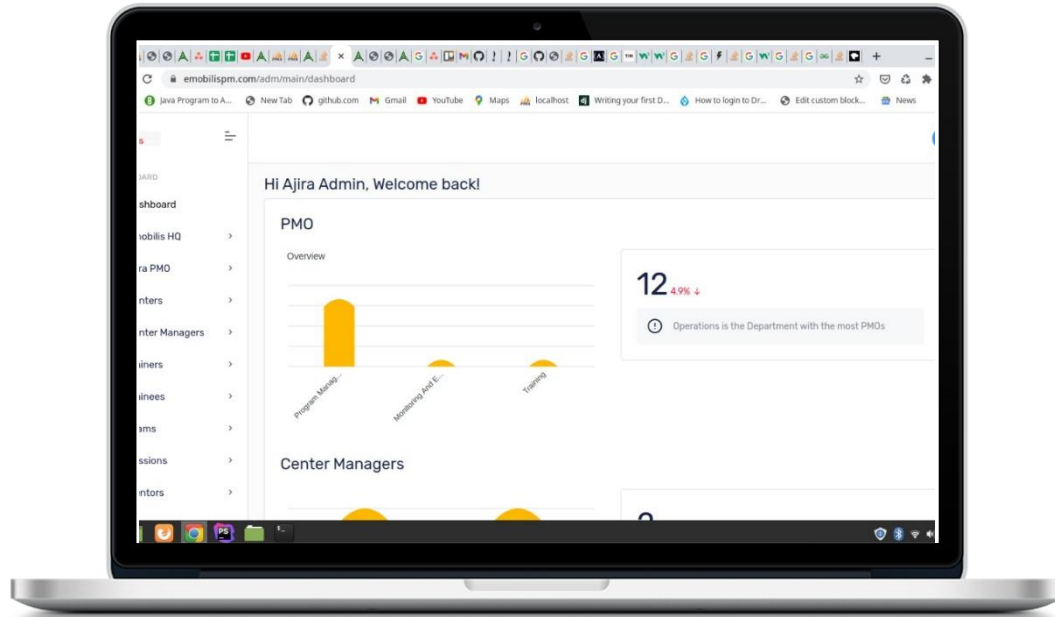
emobilispm.com/adm/main/dashboard

Java Program to A... New Tab github.com Gmail YouTube Maps localhost Writing your first D... How to login to Dr... Edit custom block... News

s

OARD

shboard

obilis HQ

ra PMO

nters

nter Managers

iners

inees

ams

ssions

ntors

Hi Ajira Admin, Welcome back!

PMO

Overview

Program Manag...

Monitoring And E...

Training

12 4.9% ↓

Operations is the Department with the most PMOs

Center Managers